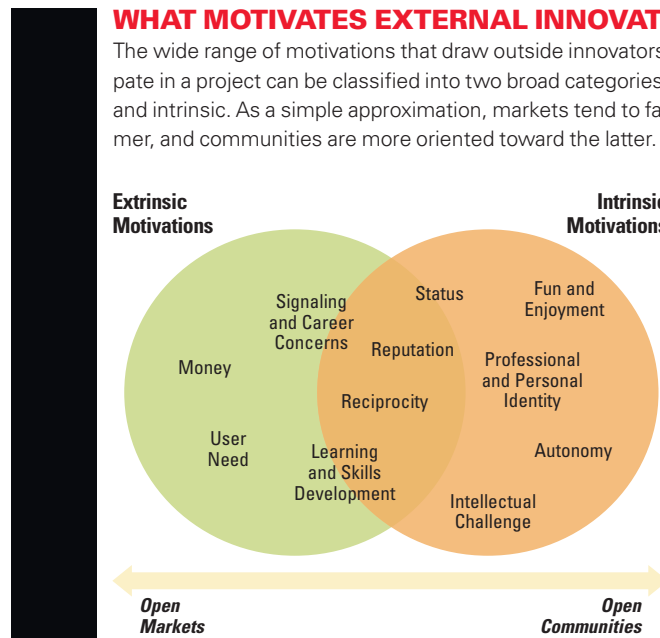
WHAT MOTIVATES EXTERNAL INNOVAT

The wide range of motivations that draw outside innovators pate in a project can be classified into two broad categories and intrinsic. As a simple approximation, markets tend to fa mer, and communities are more oriented toward the latter.

Extrinsic Motivations

Intrinsi Motivations

Money

User Need

Signaling and Career Concerns

Learning and Skills Development

Status

Reputation

Reciprocity

Fun and Enjoyment

Professional and Personal Identity

Autonomy

Intellectual Challenge

Open Markets

Open Communities